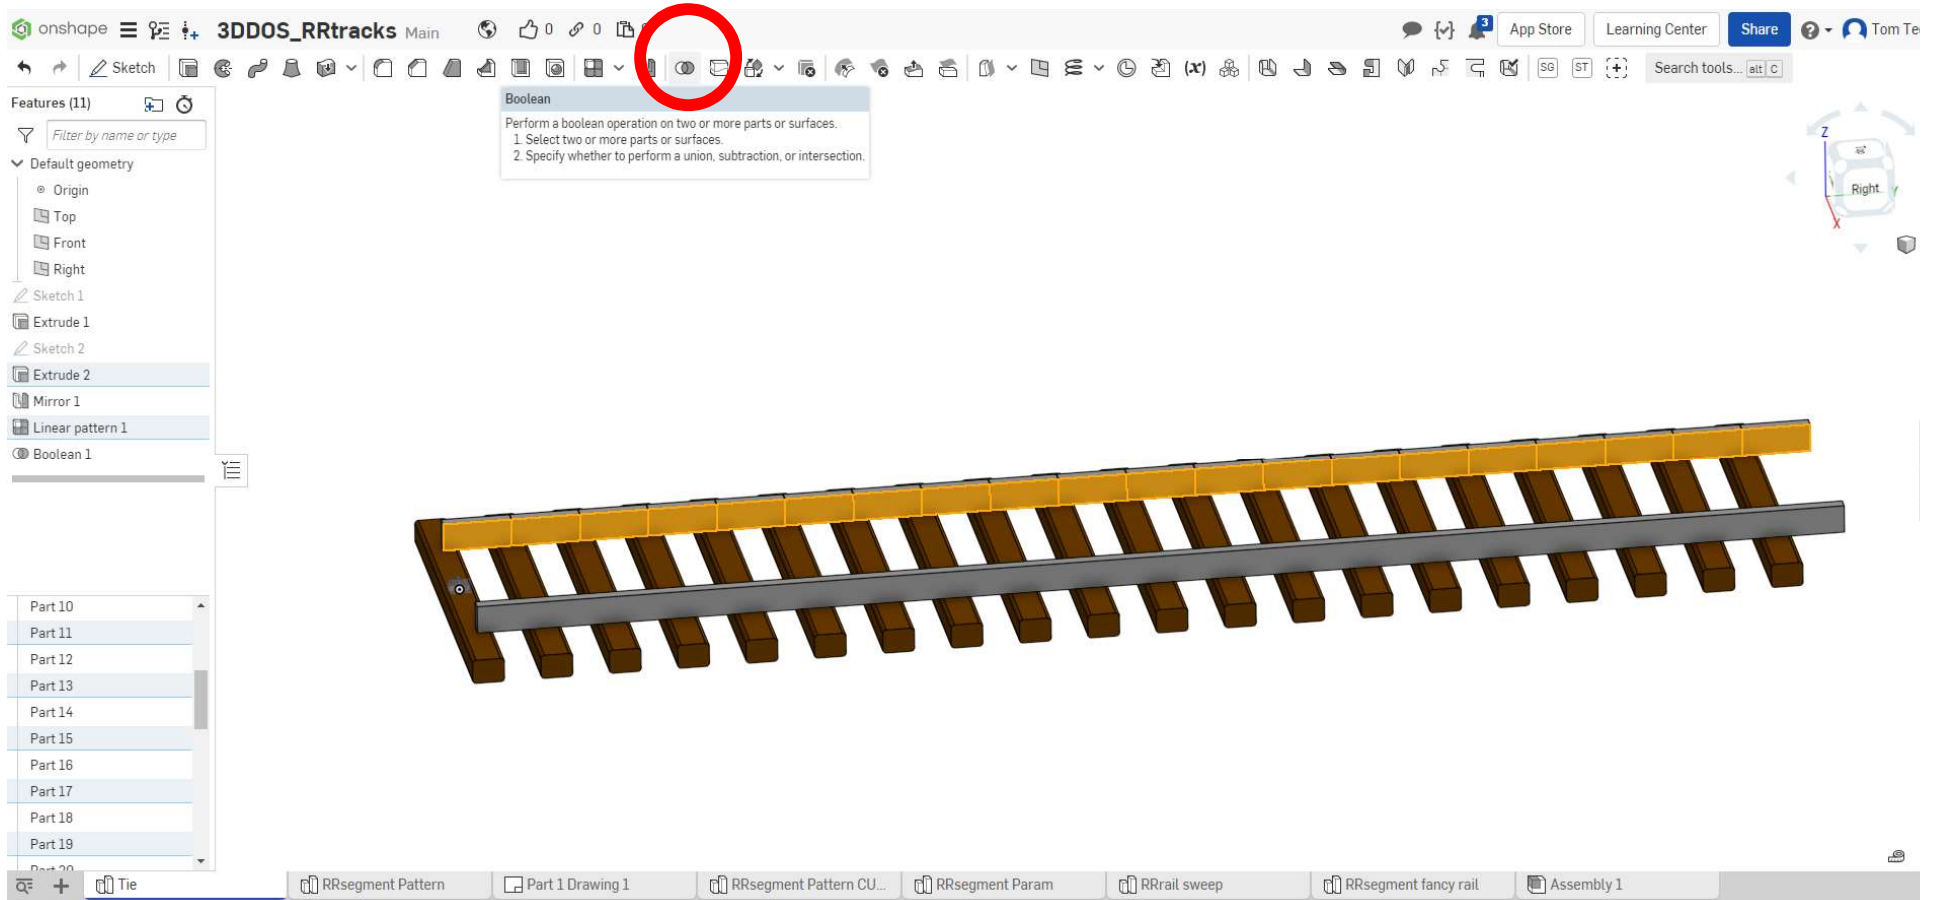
onshape 3DDOS_RRtracks Main 0 0

App Store Learning Center Share Tom Te

Sketch

Search tools... alt C

Boolean

Perform a boolean operation on two or more parts or surfaces.
1. Select two or more parts or surfaces.
2. Specify whether to perform a union, subtraction, or intersection.

Features (11)

Filter by name or type

Default geometry
Origin
Top
Front
Right
Sketch 1
Extrude 1
Sketch 2
Extrude 2
Mirror 1
Linear pattern 1
Boolean 1

Z
Right
X

Part 10
Part 11
Part 12
Part 13
Part 14
Part 15
Part 16
Part 17
Part 18
Part 19
Part 20

Tie
RRsegment Pattern
Part 1 Drawing 1
RRsegment Pattern CU...
RRsegment Param
RRrail sweep
RRsegment fancy rail
Assembly 1